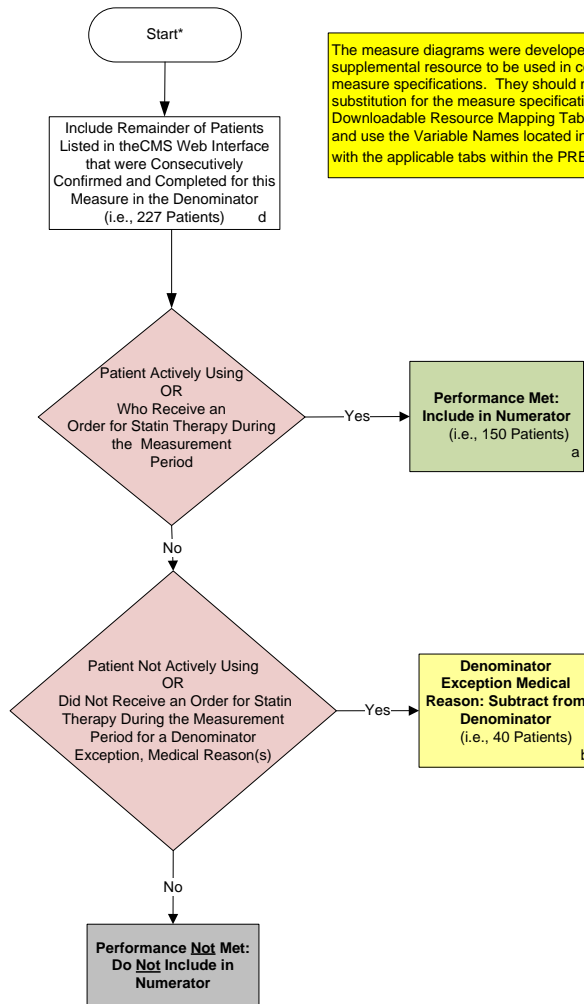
Start*

The measure diagrams were develope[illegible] supplemental resource to be used in c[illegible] measure specifications. They should n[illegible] substitution for the measure specificati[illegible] Downloadable Resource Mapping Tab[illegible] and use the Variable Names located in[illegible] with the applicable tabs within the PRE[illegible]

Include Remainder of Patients Listed in theCMS Web Interface that were Consecutively Confirmed and Completed for this Measure in the Denominator (i.e., 227 Patients) d

Patient Actively Using OR Who Receive an Order for Statin Therapy During the Measurement Period

Yes

Performance Met: Include in Numerator (i.e., 150 Patients) a

No

Patient Not Actively Using OR Did Not Receive an Order for Statin Therapy During the Measurement Period for a Denominator Exception, Medical Reason(s)

Yes

Denominator Exception Medical Reason: Subtract from Denominator (i.e., 40 Patients) b

No

Performance Not Met: Do Not Include in Numerator